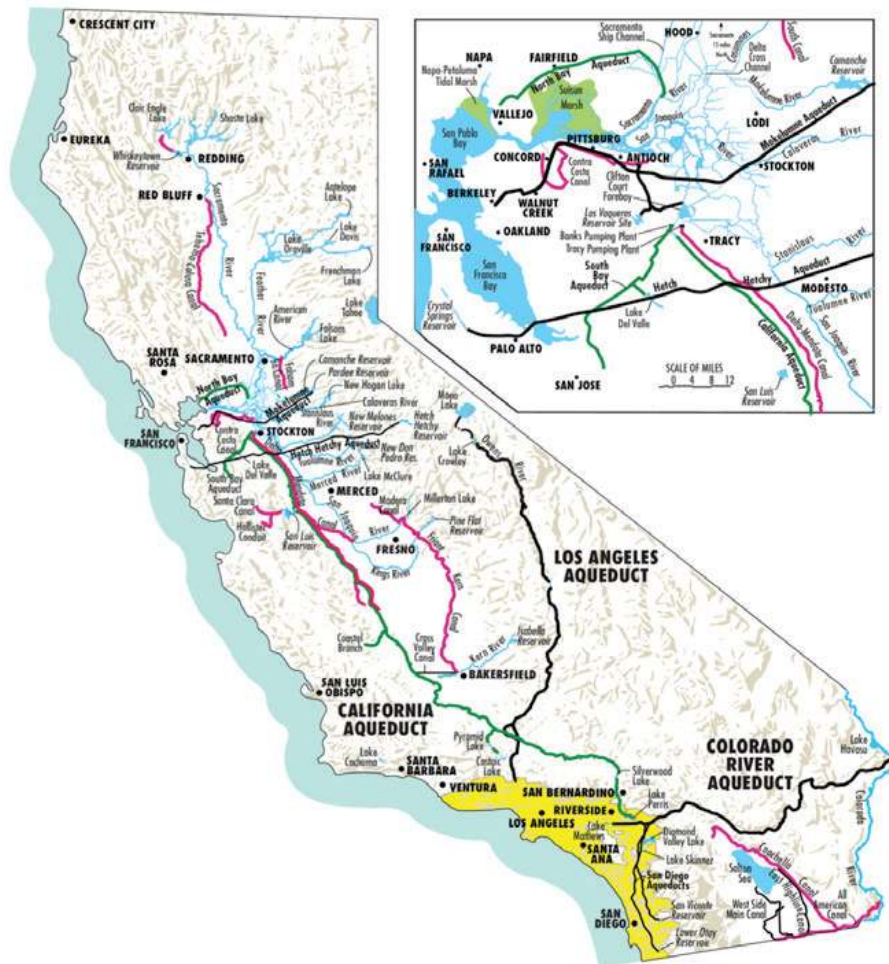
CRESCENT CITY

EUREKA

Clair Engle Lake

Shasta Lake

REDDING

Whiskeytown Reservoir

RED BLUFF

Sacramento River

Tehama-Colusa Canal

Antelope Lake

Lake Oroville

Lake Davis

Feather River

Frenchman Lake

American River

Lake Tahoe

Folsom Lake

SANTA ROSA

SACRAMENTO

Folsom South Canal

Camanche Reservoir

Pardee Reservoir

New Hogan Lake

North Bay Aqueduct

Mokelumne Aqueduct

Stanislaus River

Calaveras River

New Melones Reservoir

Hetch Hetchy Reservoir

Mono Lake

SAN FRANCISCO

STOCKTON

Contra Costa Canal

Hetch Hetchy Aqueduct

New Don Pedro Res.

Lake Del Valle

Tuolumne River

Lake McClure

Lake Crowley

Owens River

South Bay Aqueduct

Santa Clara Conduit

Hollister Conduit

Merced River

MERCED

Madera Canal

Millerton Lake

San Joaquin River

Delta-Mendota Canal

San Luis Reservoir

FRESNO

Pine Flat Reservoir

Friant-Kern Canal

Kings River

LOS ANGELES AQUEDUCT

Coastal Branch

Cross Valley Canal

Kern River

Isabella Reservoir

BAKERSFIELD

SAN LUIS OBISPO

CALIFORNIA AQUEDUCT

Pyramid Lake

Castaic Lake

Lake Cachuma

SANTA BARBARA

VENTURA

Silverwood Lake

SAN BERNARDINO

Lake Perris

RIVERSIDE

LOS ANGELES

Lake Mathews

SANTA ANA

Diamond Valley Lake

Lake Skinner

San Diego Aqueducts

San Vicente Reservoir

SAN DIEGO

Lower Otay Reservoir

COLORADO RIVER AQUEDUCT

Lake Havasu

Colorado River

Salton Sea

Coachella Canal

East Highline Canal

West Side Main Canal

All American Canal

Sacramento Ship Channel

HOOD

Sacramento 15 miles

NAPA

FAIRFIELD

North Bay Aqueduct

Delta Cross Channel

Cosumnes River

Mokelumne River

Camanche Reservoir

Napa-Petaluma Tidal Marsh

VALLEJO

Suisun Marsh

Sacramento River

San Joaquin River

LODI

San Pablo Bay

PITTSBURG

ANTIOCH

Mokelumne Aqueduct

Calaveras River

SAN RAFAEL

CONCORD

Contra Costa Canal

Clifton Court Forebay

STOCKTON

BERKELEY

WALNUT CREEK

Los Vaqueros Reservoir Site

Banks Pumping Plant

Tracy Pumping Plant

SAN FRANCISCO

OAKLAND

TRACY

Stanislaus River

San Francisco Bay

South Bay Aqueduct

Hetch Hetchy Aqueduct

MODESTO

Tuolumne River

Crystal Springs Reservoir

Lake Del Valle

Delta-Mendota Canal

San Joaquin River

California Aqueduct

PALO ALTO

SCALE OF MILES
0 4 8 12

SAN JOSE

San Luis Reservoir